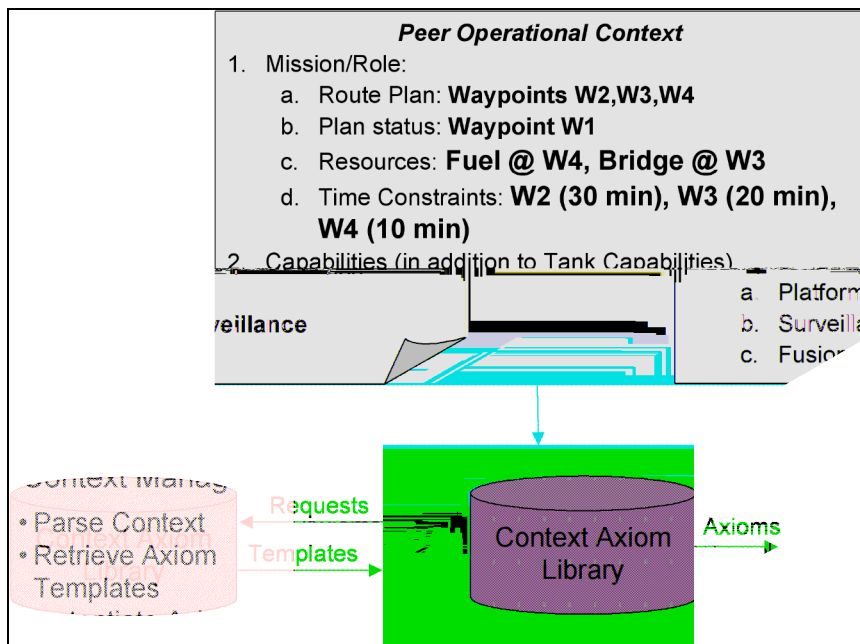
Peer Operational Context

1. Mission/Role:

a. Route Plan: **Waypoints W2,W3,W4**

b. Plan status: **Waypoint W1**

c. Resources: **Fuel @ W4, Bridge @ W3**

d. Time Constraints: **W2 (30 min), W3 (20 min), W4 (10 min)**

2. Capabilities (in addition to Tank Capabilities)

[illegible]veillance

a. Platform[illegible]

b. Surveilla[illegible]

c. Fusio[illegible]

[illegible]ontext Manag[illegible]

• Parse Context

• Retrieve Axiom Templates

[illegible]

Requests

Templates

Context Axiom Library

Axioms